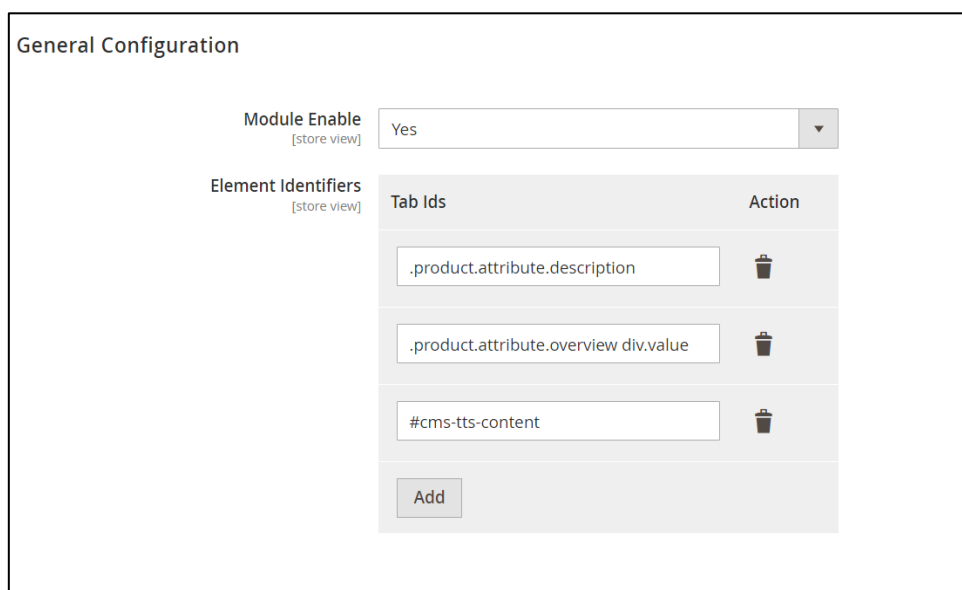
General Configuration

Module Enable
[store view]

Yes

Element Identifiers
[store view]

| Tab Ids | Action |
|---|---|
| .product.attribute.description | |
| .product.attribute.overview div.value | |
| #cms-tts-content | |

Add